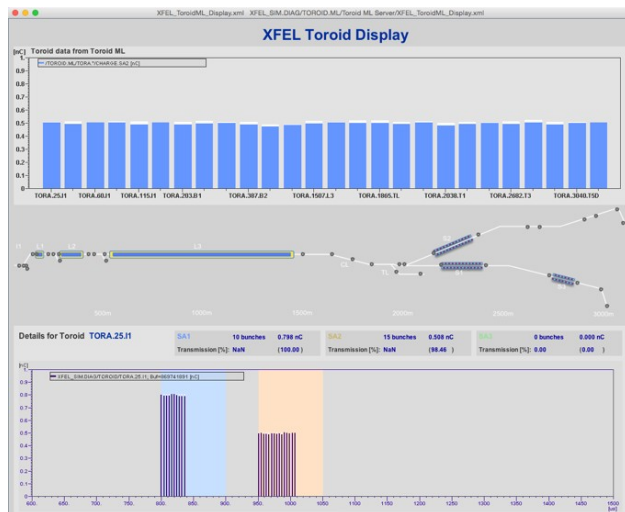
XFEL_ToroidML_Display.xml XFEL_SIM.DIAG/TOROID.ML/Toroid ML Server/XFEL_ToroidML_Display.xml

XFEL Toroid Display

[nC] Toroid data from Toroid ML

/TOROID.ML/TORA.T/CHARGE.SA2 [nC]

1
0.9
0.8
0.7
0.6
0.5
0.4
0.3
0.2
0.1
0

TORA.25.I1 TORA.60.I1 TORA.115.I1 TORA.203.B1 TORA.387.B2 TORA.1587.L3 TORA.1865.TL TORA.2038.T1 TORA.2682.T3 TORA.3040.TSD

I1 L1 L2 L3 CL TL

500m 1000m 1500m 2000m 2500m 3000m

Details for Toroid TORA.25.I1

SA1 10 bunches 0.798 nC
Transmission [%]: NaN (100.00 )

SA2 15 bunches 0.508 nC
Transmission [%]: NaN (98.46 )

SA3 0 bunches 0.000 nC
Transmission [%]: 0.00 (0.00 )

[nC]

XFEL_SIM.DIAG/TOROID/TORA.25.I1, BuN=969741691 [nC]

0.9
0.8
0.7
0.6
0.5
0.4
0.3
0.2
0.1
0

600 650 700 750 800 850 900 950 1000 1050 1100 1150 1200 1250 1300 1350 1400 1450 1500 [us]